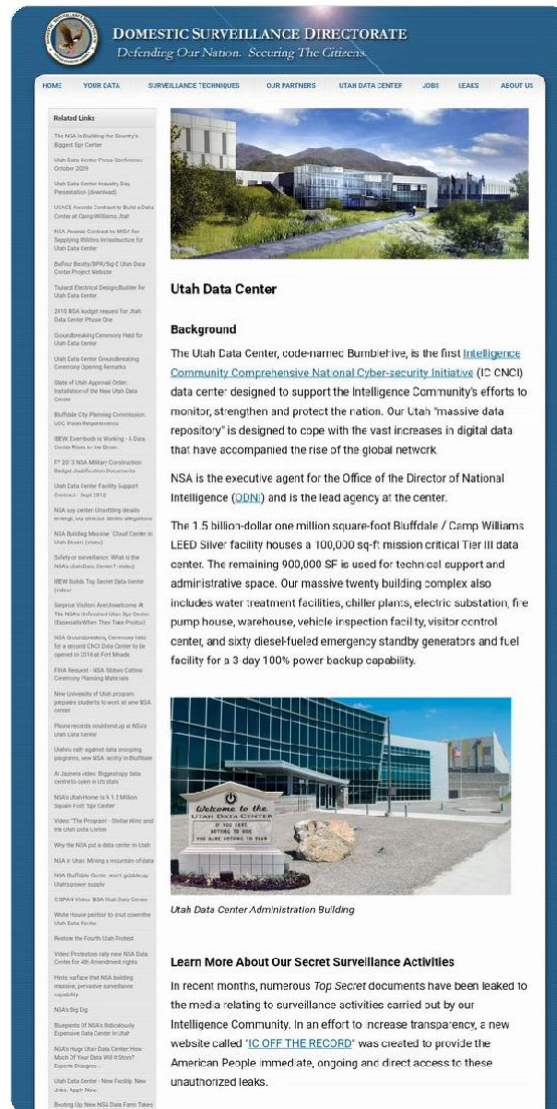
DOMESTIC SURVEILLANCE DIRECTORATE
Defending Our Nation. Securing The Citizens.

HOME | YOUR DATA | SURVEILLANCE TECHNIQUES | OUR PARTNERS | UTAH DATA CENTER | JOBS | LEAKS | ABOUT US

Related Links

The NSA Is Building the Country's Biggest Spy Center

Utah Data Center Press Conference October 2029

Utah Data Center Industry Day Presentation (download)

USACE Awards Contract to Build a Data Center at Camp Williams, Utah

NSA Awards Contract to MIGA for Supplying Utilities Infrastructure for Utah Data Center

Balfour Beatty/BPR/Big-D Utah Data Center Project Website

Tsulard Electrical Design/Builder for Utah Data Center

2010 NSA budget request for Utah Data Center Phase One

Groundbreaking Ceremony Held for Utah Data Center

Utah Data Center Groundbreaking Ceremony Opening Remarks

State of Utah Approval Order: Installation of the New Utah Data Center

Bluffdale City Planning Commission: UDC Water Requirements

IBEW Everybody is Working - A Data Center Rises in the Desert

FY 20 9 NSA Military Construction Budget Justification Documents

Utah Data Center Facility Support Contract - Sept 2010

NSA spy center: Unsettling details emerge, but director denies allegations

NSA Building Massive 'Cloud' Center in Utah Desert (video)

Safety or surveillance: What is the NSA's Utah Data Center? (video)

IBEW Builds Top Secret Data Center (video)

Surprise Visitors Are Unwelcome At The NSA's Unfinished Utah Spy Center (Especially When They Take Photos)

NSA Groundbreaking Ceremony held for a second CNCI Data Center to be opened in 2016 at Fort Meade

FOIA Request - NSA Ribbon Cutting Ceremony Planning Materials

New University of Utah program prepares students to work at new NSA center

Phone records could end up at NSA's Utah data center

Utahns rally against data snooping programs, new NSA facility in Bluffdale

Al Jazeera video: Biggest spy data centre to open in US state

NSA's Utah Home Is A 1.2 Million Square Foot 'Spy Center'

Video: 'The Program' - Shrilan Wine and the Utah Data Center

Why the NSA put a data center in Utah

NSA in Utah: Mining a mountain of data

NSA Bluffdale Center won't gobble up Utah's power supply

CSPAN Video: NSA Utah Data Center

White House petition to shut down the Utah Data Center

Restore the Fourth Utah Protest

Video: Protestors rally new NSA Data Center for 4th Amendment rights

Hints surface that NSA building massive, pervasive surveillance capability

NSA's Big Dig

Blueprints of NSA's Ridiculously Expensive Data Center in Utah

NSA's Huge Utah Data Center: How Much Of Your Data Will It Store? Experts Disagree

Utah Data Center - New Facility, New Jobs, Apply Now

Beefing Up New NSA Data Farm Takes

Utah Data Center

Background

The Utah Data Center, code-named Bumblehive, is the first Intelligence Community Comprehensive National Cyber-security Initiative (IC CNCI) data center designed to support the Intelligence Community's efforts to monitor, strengthen and protect the nation. Our Utah "massive data repository" is designed to cope with the vast increases in digital data that have accompanied the rise of the global network.

NSA is the executive agent for the Office of the Director of National Intelligence (ODNI) and is the lead agency at the center.

The 1.5 billion-dollar one million square-foot Bluffdale / Camp Williams LEED Silver facility houses a 100,000 sq-ft mission critical Tier III data center. The remaining 900,000 SF is used for technical support and administrative space. Our massive twenty building complex also includes water treatment facilities, chiller plants, electric substation, fire pump house, warehouse, vehicle inspection facility, visitor control center, and sixty diesel-fueled emergency standby generators and fuel facility for a 3 day 100% power backup capability.

Welcome to the Utah Data Center
IF YOU HAVE NOTHING TO HIDE YOU HAVE NOTHING TO FEAR

Utah Data Center Administration Building

Learn More About Our Secret Surveillance Activities

In recent months, numerous Top Secret documents have been leaked to the media relating to surveillance activities carried out by our Intelligence Community. In an effort to increase transparency, a new website called "IC OFF THE RECORD" was created to provide the American People immediate, ongoing and direct access to these unauthorized leaks.